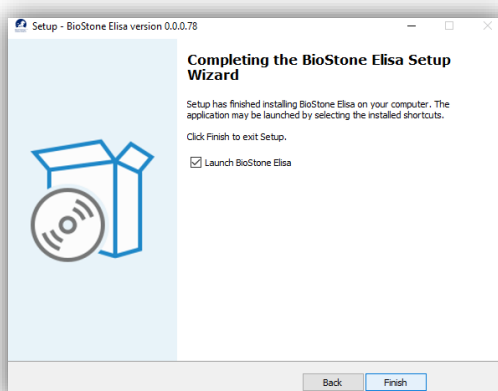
Setup - BioStone Elisa version 0.0.0.78

Completing the BioStone Elisa Setup Wizard

Setup has finished installing BioStone Elisa on your computer. The application may be launched by selecting the installed shortcuts.

Click Finish to exit Setup.

☑ Launch BioStone Elisa

Back Finish